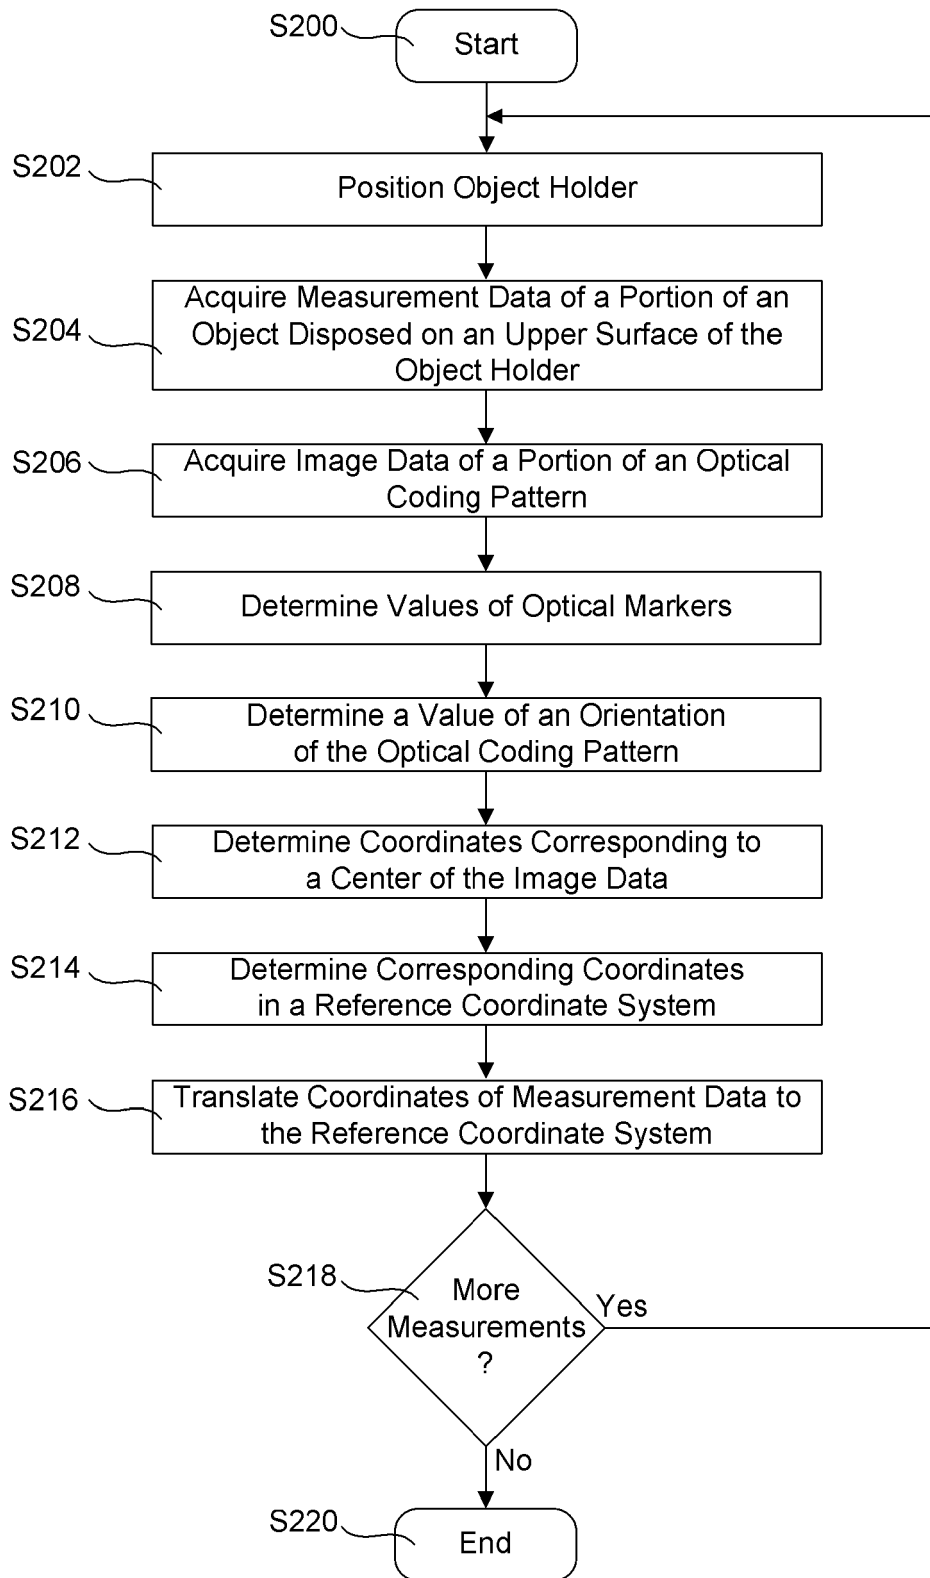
S200
Start

S202
Position Object Holder

S204
Acquire Measurement Data of a Portion of an Object Disposed on an Upper Surface of the Object Holder

S206
Acquire Image Data of a Portion of an Optical Coding Pattern

S208
Determine Values of Optical Markers

S210
Determine a Value of an Orientation of the Optical Coding Pattern

S212
Determine Coordinates Corresponding to a Center of the Image Data

S214
Determine Corresponding Coordinates in a Reference Coordinate System

S216
Translate Coordinates of Measurement Data to the Reference Coordinate System

S218
More Measurements ?
Yes
No

S220
End